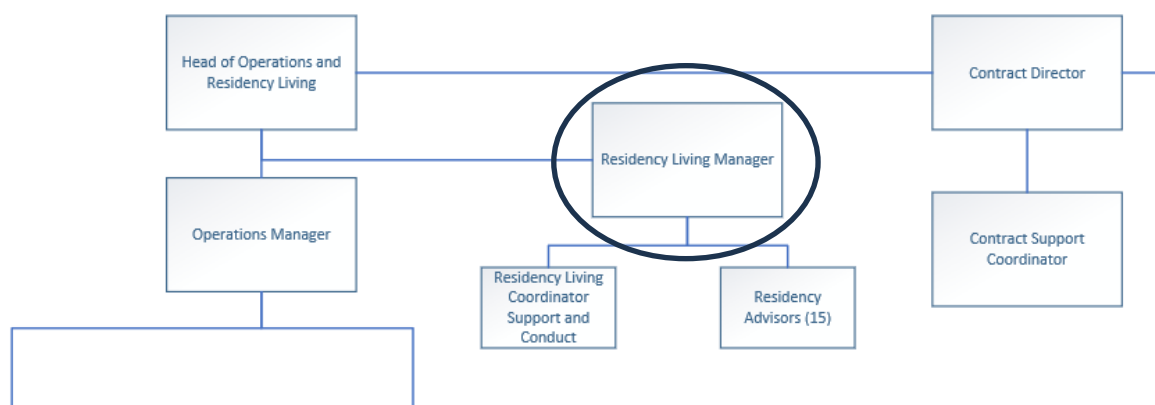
Head of Operations and Residency Living

Contract Director

Residency Living Manager

Operations Manager

Contract Support Coordinator

Residency Living Coordinator Support and Conduct

Residency Advisors (15)